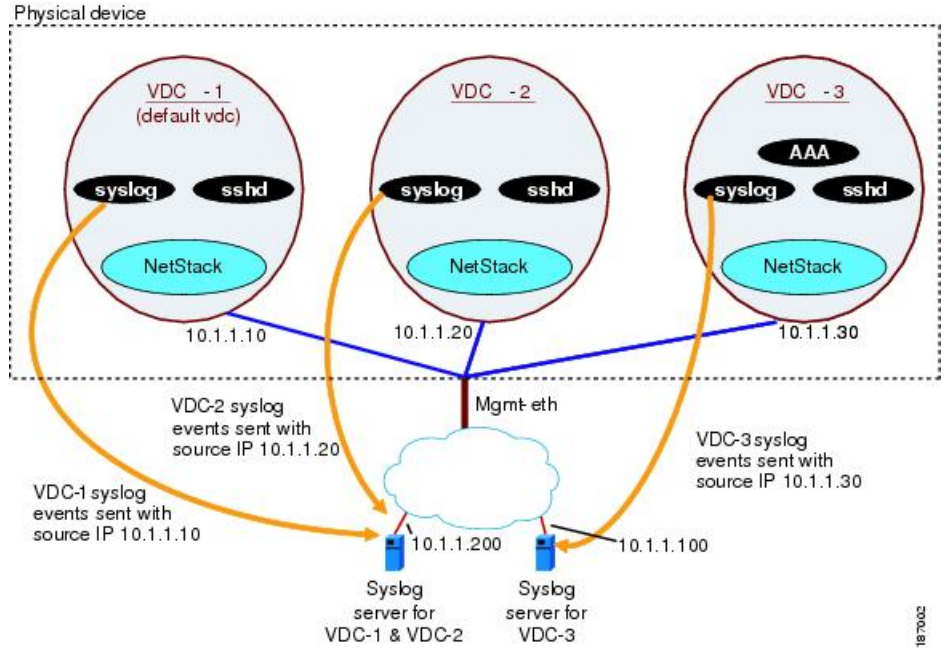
Physical device

VDC -1
(default vdc)

syslog

sshd

NetStack

VDC -2

syslog

sshd

NetStack

VDC -3

AAA

syslog

sshd

NetStack

10.1.1.10

10.1.1.20

10.1.1.30

Mgmt-eth

VDC-2 syslog events sent with source IP 10.1.1.20

VDC-3 syslog events sent with source IP 10.1.1.30

VDC-1 syslog events sent with source IP 10.1.1.10

10.1.1.200

10.1.1.100

Syslog server for VDC-1 & VDC-2

Syslog server for VDC-3

187002